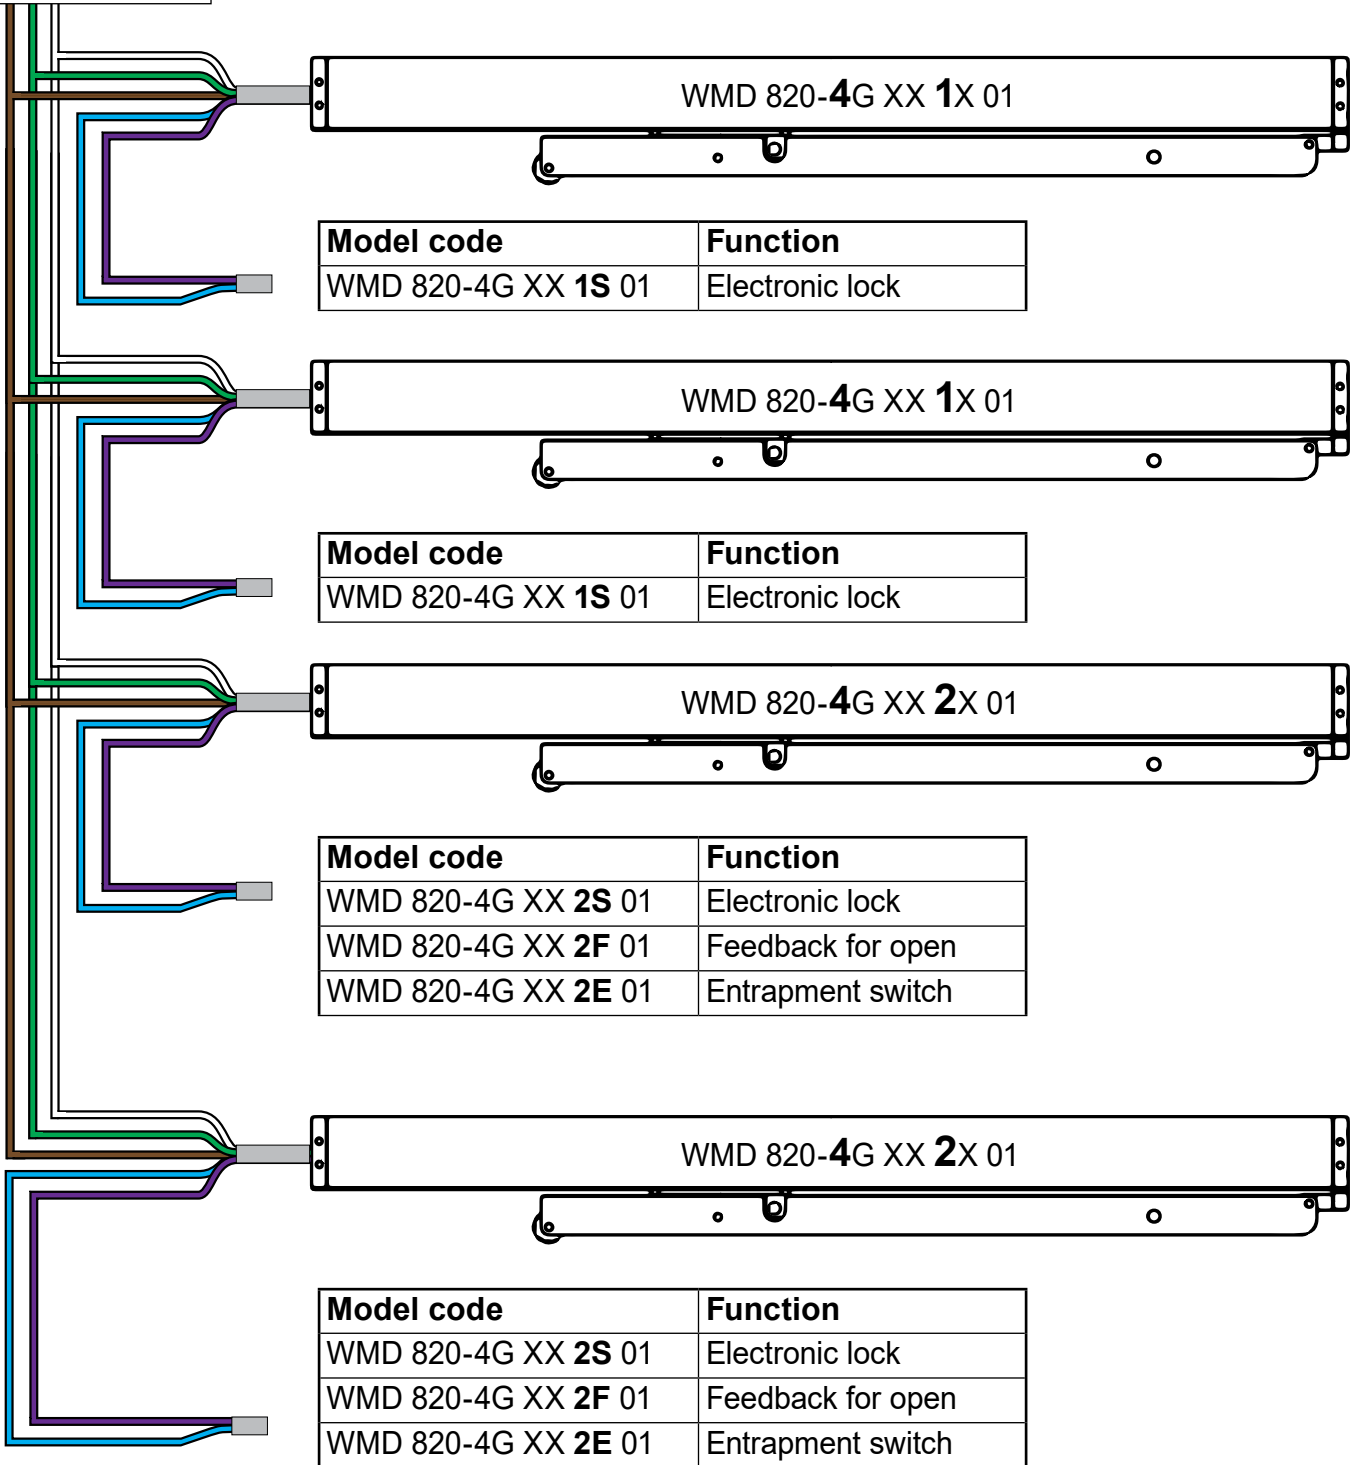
WMD 820-4G XX 1X 01

| Model code | Function |
|---|---|
| WMD 820-4G XX **1S** 01 | Electronic lock |

WMD 820-4G XX 1X 01

| Model code | Function |
|---|---|
| WMD 820-4G XX **1S** 01 | Electronic lock |

WMD 820-4G XX 2X 01

| Model code | Function |
|---|---|
| WMD 820-4G XX **2S** 01 | Electronic lock |
| WMD 820-4G XX **2F** 01 | Feedback for open |
| WMD 820-4G XX **2E** 01 | Entrapment switch |

WMD 820-4G XX 2X 01

| Model code | Function |
|---|---|
| WMD 820-4G XX **2S** 01 | Electronic lock |
| WMD 820-4G XX **2F** 01 | Feedback for open |
| WMD 820-4G XX **2E** 01 | Entrapment switch |